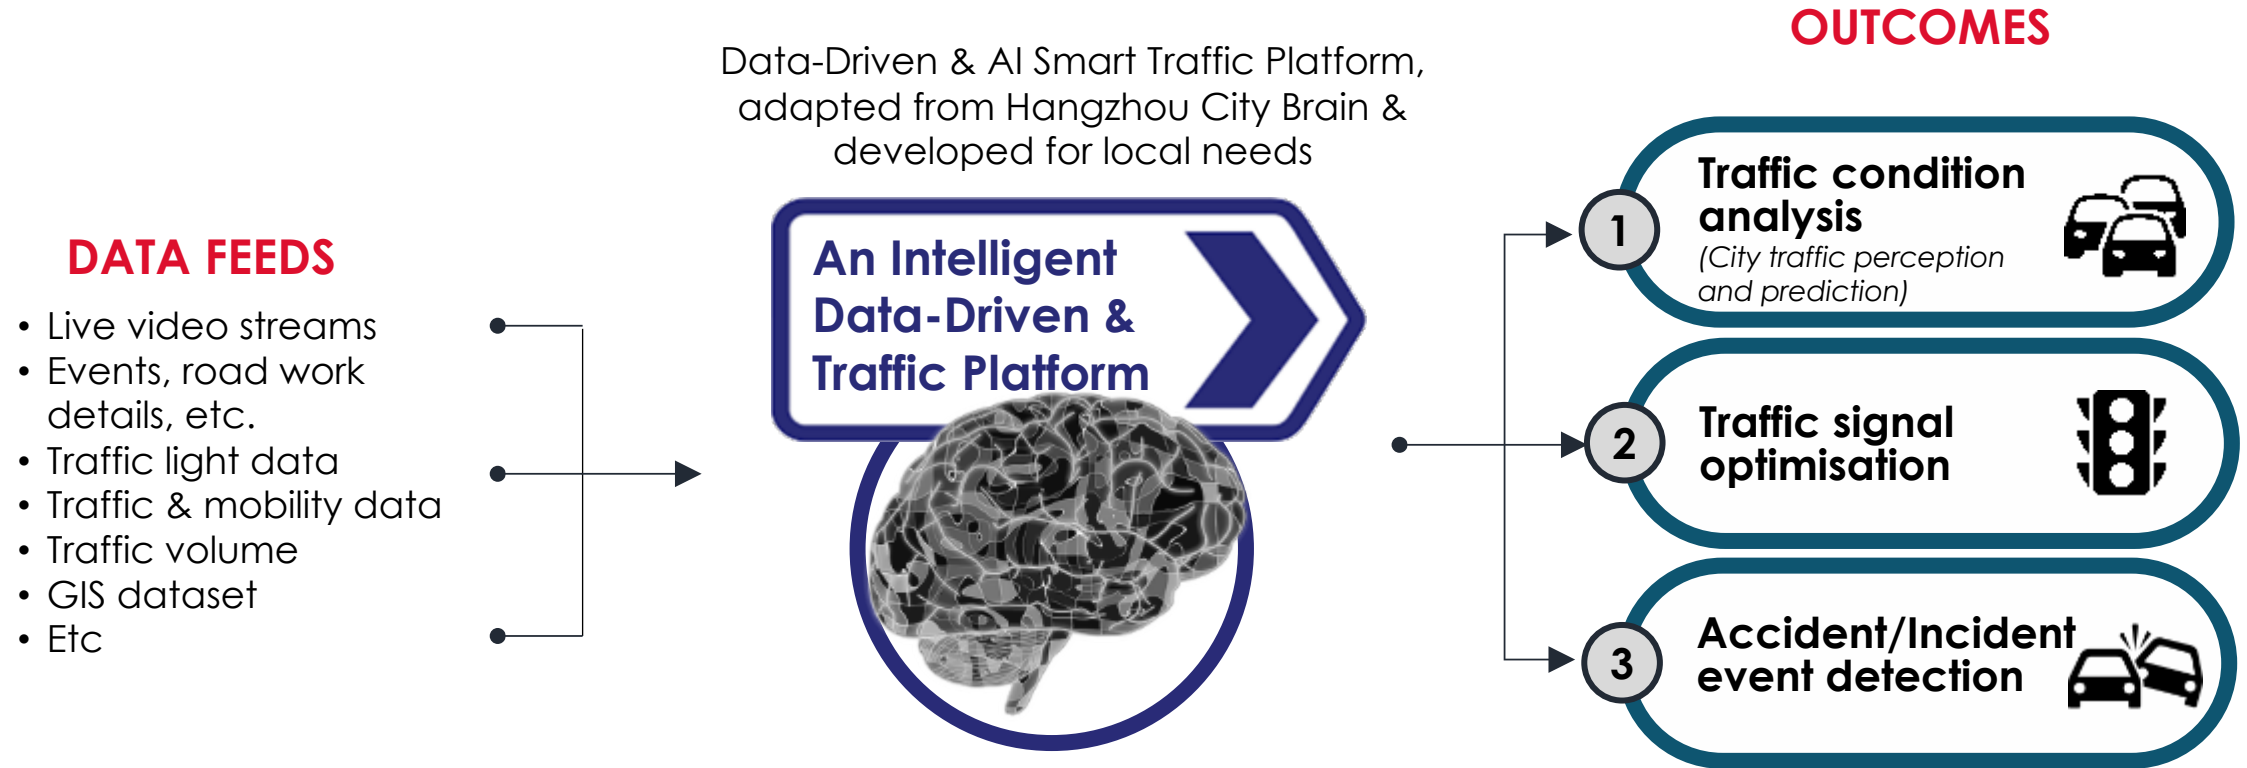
DATA FEEDS

- Live video streams
- Events, road work details, etc.
- Traffic light data
- Traffic & mobility data
- Traffic volume
- GIS dataset
- Etc

Data-Driven & AI Smart Traffic Platform, adapted from Hangzhou City Brain & developed for local needs

An Intelligent Data-Driven & Traffic Platform

OUTCOMES

1 Traffic condition analysis (City traffic perception and prediction)

2 Traffic signal optimisation

3 Accident/Incident event detection